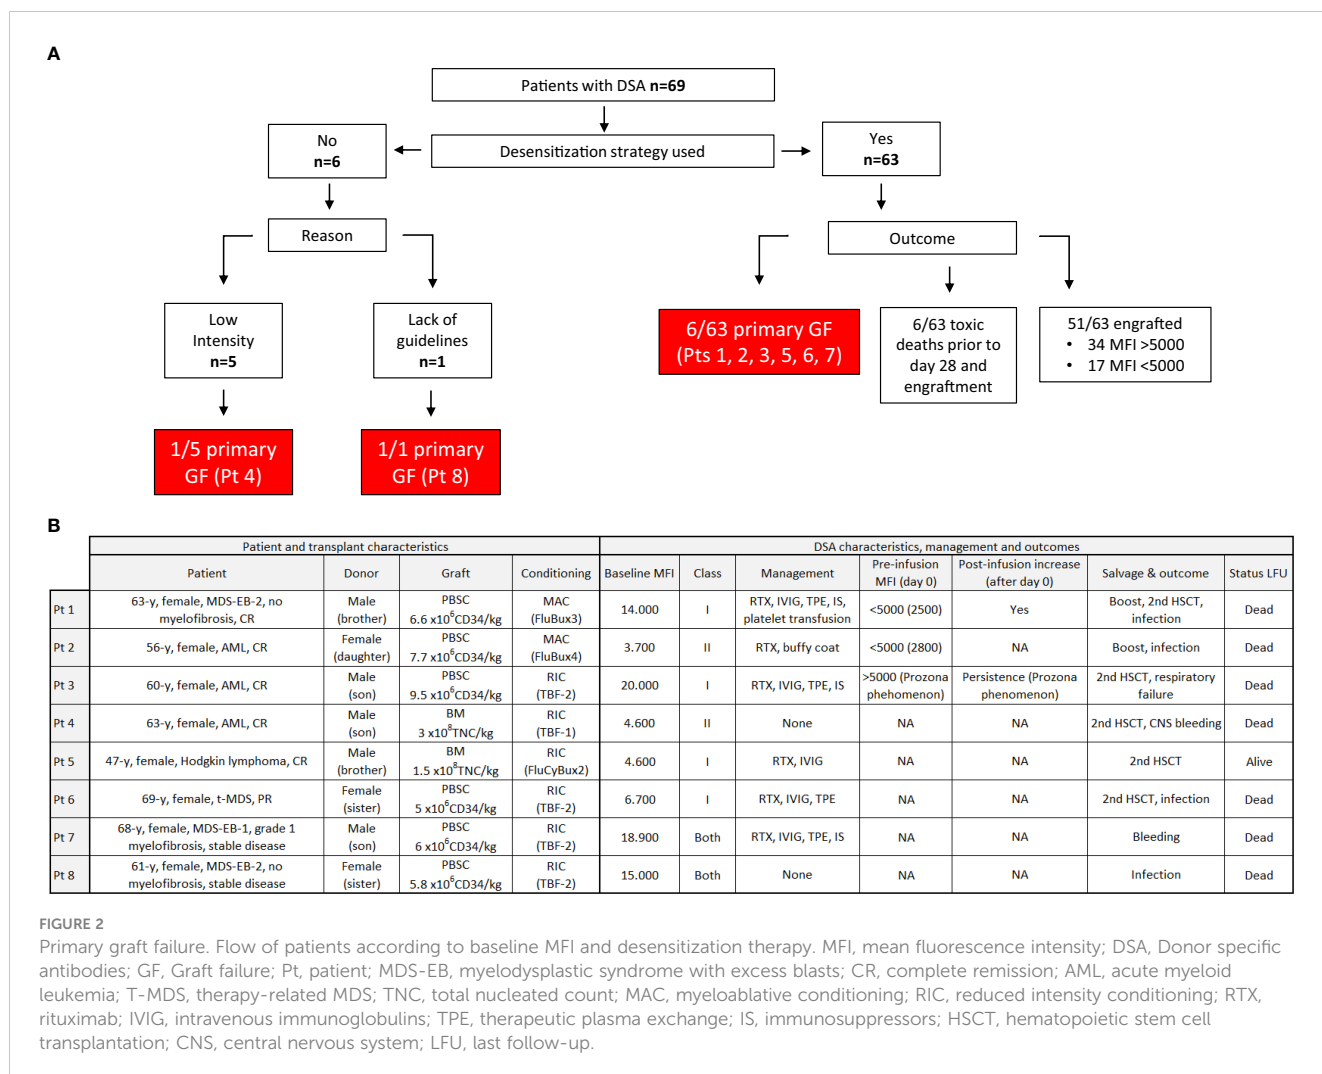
A

Patients with DSA **n=69**

Desensitization strategy used

No
**n=6**

Yes
**n=63**

Reason

Outcome

Low Intensity
**n=5**

Lack of guidelines
**n=1**

1/5 primary GF (Pt 4)

1/1 primary GF (Pt 8)

6/63 primary GF (Pts 1, 2, 3, 5, 6, 7)

6/63 toxic deaths prior to day 28 and engraftment

51/63 engrafted
• 34 MFI >5000
• 17 MFI <5000

B

| | Patient and transplant characteristics | | | | DSA characteristics, management and outcomes | | | | | | |
|---|---|---|---|---|---|---|---|---|---|---|---|
| | Patient | Donor | Graft | Conditioning | Baseline MFI | Class | Management | Pre-infusion MFI (day 0) | Post-infusion increase (after day 0) | Salvage & outcome | Status LFU |
| Pt 1 | 63-y, female, MDS-EB-2, no myelofibrosis, CR | Male (brother) | PBSC 6.6 x$10^6$CD34/kg | MAC (FluBux3) | 14.000 | I | RTX, IVIG, TPE, IS, platelet transfusion | <5000 (2500) | Yes | Boost, 2nd HSCT, infection | Dead |
| Pt 2 | 56-y, female, AML, CR | Female (daughter) | PBSC 7.7 x$10^6$CD34/kg | MAC (FluBux4) | 3.700 | II | RTX, buffy coat | <5000 (2800) | NA | Boost, infection | Dead |
| Pt 3 | 60-y, female, AML, CR | Male (son) | PBSC 9.5 x$10^6$CD34/kg | RIC (TBF-2) | 20.000 | I | RTX, IVIG, TPE, IS | >5000 (Prozona phehomenon) | Persistence (Prozona phenomenon) | 2nd HSCT, respiratory failure | Dead |
| Pt 4 | 63-y, female, AML, CR | Male (son) | BM 3 x$10^8$TNC/kg | RIC (TBF-1) | 4.600 | II | None | NA | NA | 2nd HSCT, CNS bleeding | Dead |
| Pt 5 | 47-y, female, Hodgkin lymphoma, CR | Male (brother) | BM 1.5 x$10^8$TNC/kg | RIC (FluCyBux2) | 4.600 | I | RTX, IVIG | NA | NA | 2nd HSCT | Alive |
| Pt 6 | 69-y, female, t-MDS, PR | Female (sister) | PBSC 5 x$10^6$CD34/kg | RIC (TBF-2) | 6.700 | I | RTX, IVIG, TPE | NA | NA | 2nd HSCT, infection | Dead |
| Pt 7 | 68-y, female, MDS-EB-1, grade 1 myelofibrosis, stable disease | Male (son) | PBSC 6 x$10^6$CD34/kg | RIC (TBF-2) | 18.900 | Both | RTX, IVIG, TPE, IS | NA | NA | Bleeding | Dead |
| Pt 8 | 61-y, female, MDS-EB-2, no myelofibrosis, stable disease | Female (sister) | PBSC 5.8 x$10^6$CD34/kg | RIC (TBF-2) | 15.000 | Both | None | NA | NA | Infection | Dead |

FIGURE 2
Primary graft failure. Flow of patients according to baseline MFI and desensitization therapy. MFI, mean fluorescence intensity; DSA, Donor specific antibodies; GF, Graft failure; Pt, patient; MDS-EB, myelodysplastic syndrome with excess blasts; CR, complete remission; AML, acute myeloid leukemia; T-MDS, therapy-related MDS; TNC, total nucleated count; MAC, myeloablative conditioning; RIC, reduced intensity conditioning; RTX, rituximab; IVIG, intravenous immunoglobulins; TPE, therapeutic plasma exchange; IS, immunosuppressors; HSCT, hematopoietic stem cell transplantation; CNS, central nervous system; LFU, last follow-up.